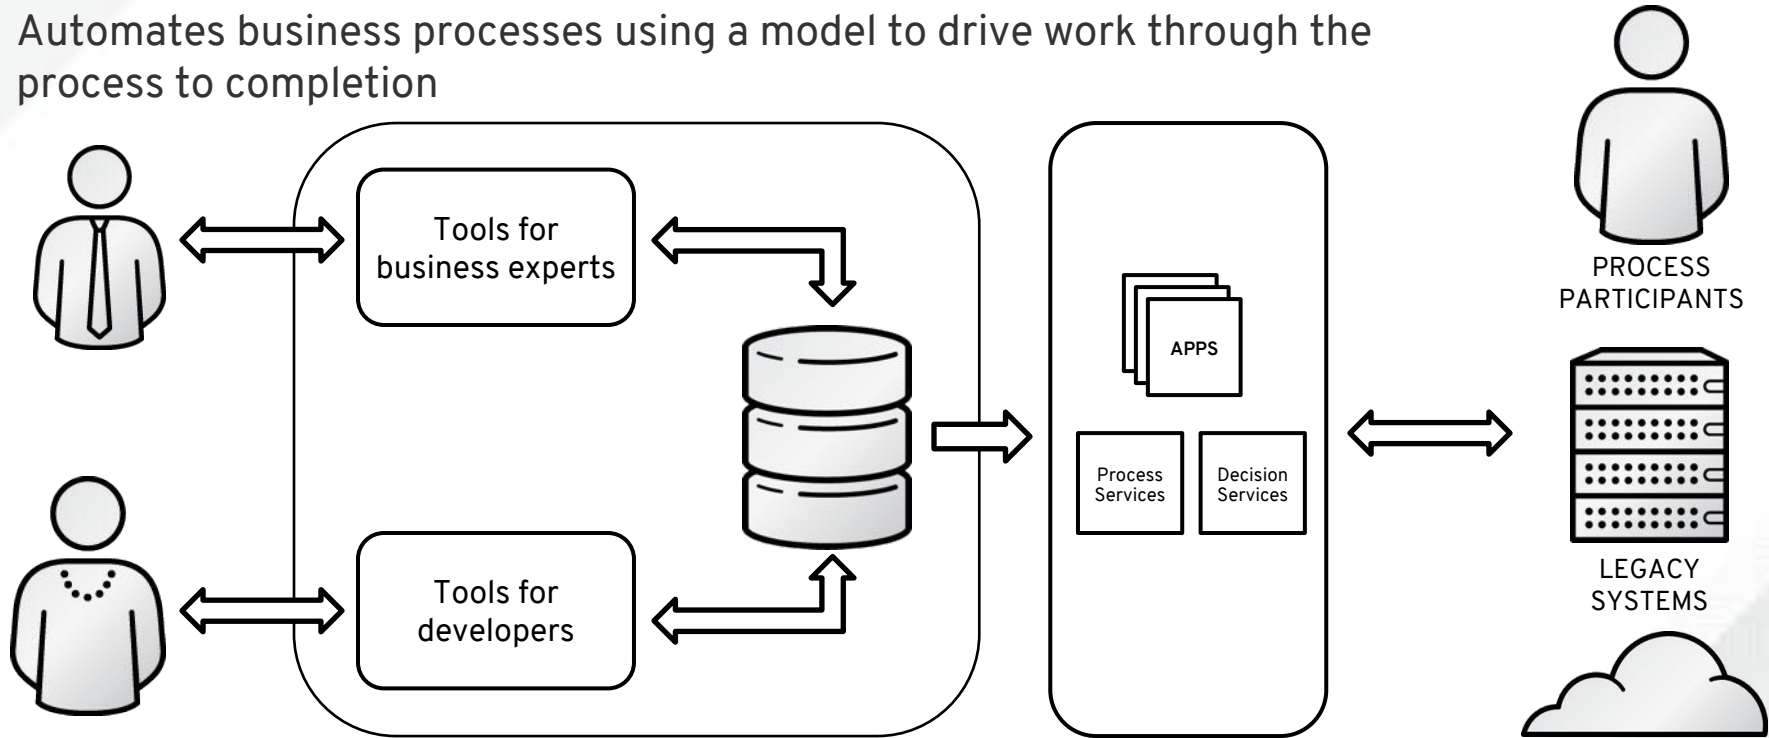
Automates business processes using a model to drive work through the process to completion

Tools for business experts

Tools for developers

APPS

Process Services

Decision Services

PROCESS PARTICIPANTS

LEGACY SYSTEMS